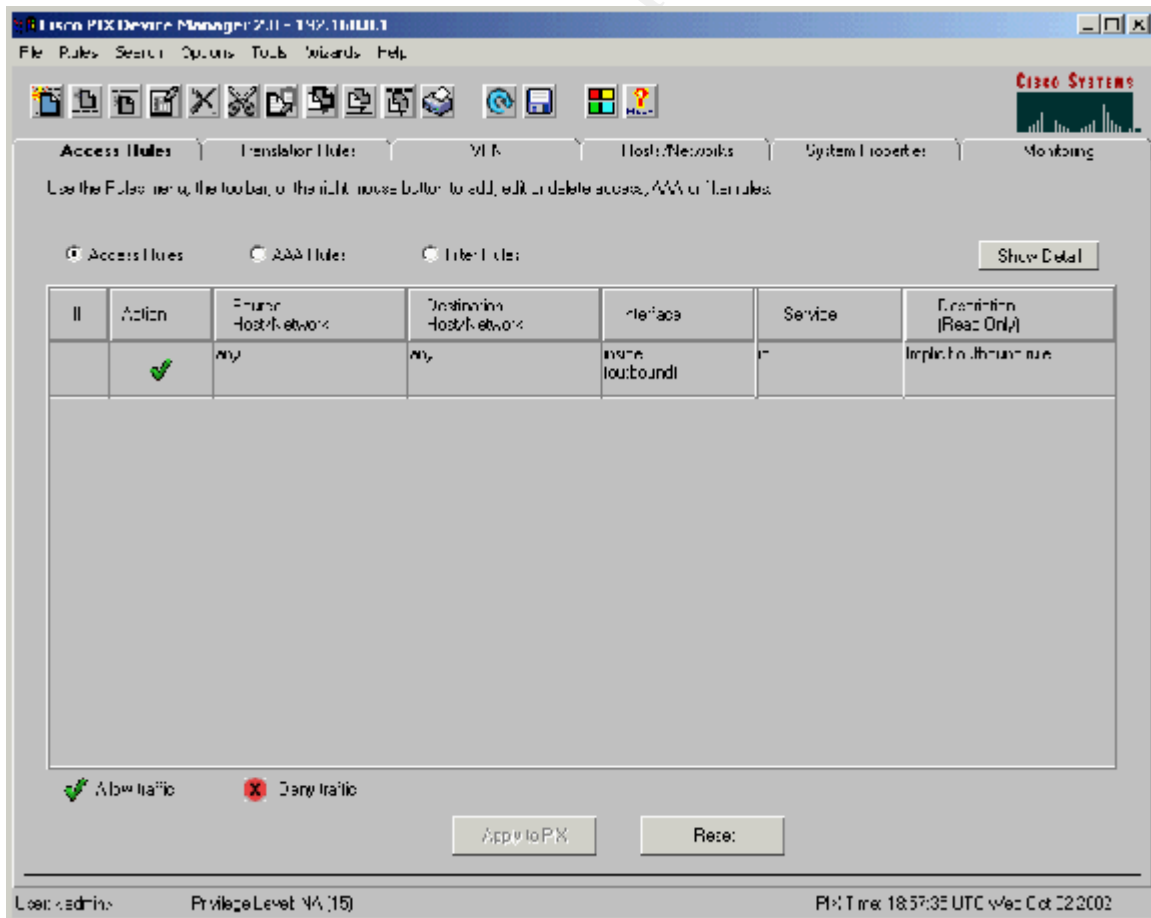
Cisco PIX Device Manager 2.0 - 192.168.0.1

File Rules Search Options Tools Wizards Help

Cisco Systems

Access Rules | Translation Rules | VPN | Hosts/Networks | System Properties | Monitoring

Use the Rules menu, the toolbar, or the right mouse button to add, edit or delete access, AAA or filter rules

Access Rules   AAA Rules   Filter Rules   Show Detail

| # | Action | Source Host/Network | Destination Host/Network | Interface | Service | Description (Read Only) |
|---|---|---|---|---|---|---|
| | ✓ | any | any | inside (outbound) | ip | Implicit outbound rule |

Allow traffic   Deny traffic

Apply to PIX   Reset

User: admin   Privilege Level: NA (15)   PIX Time: 18:57:35 UTC Wed Oct 02 2002